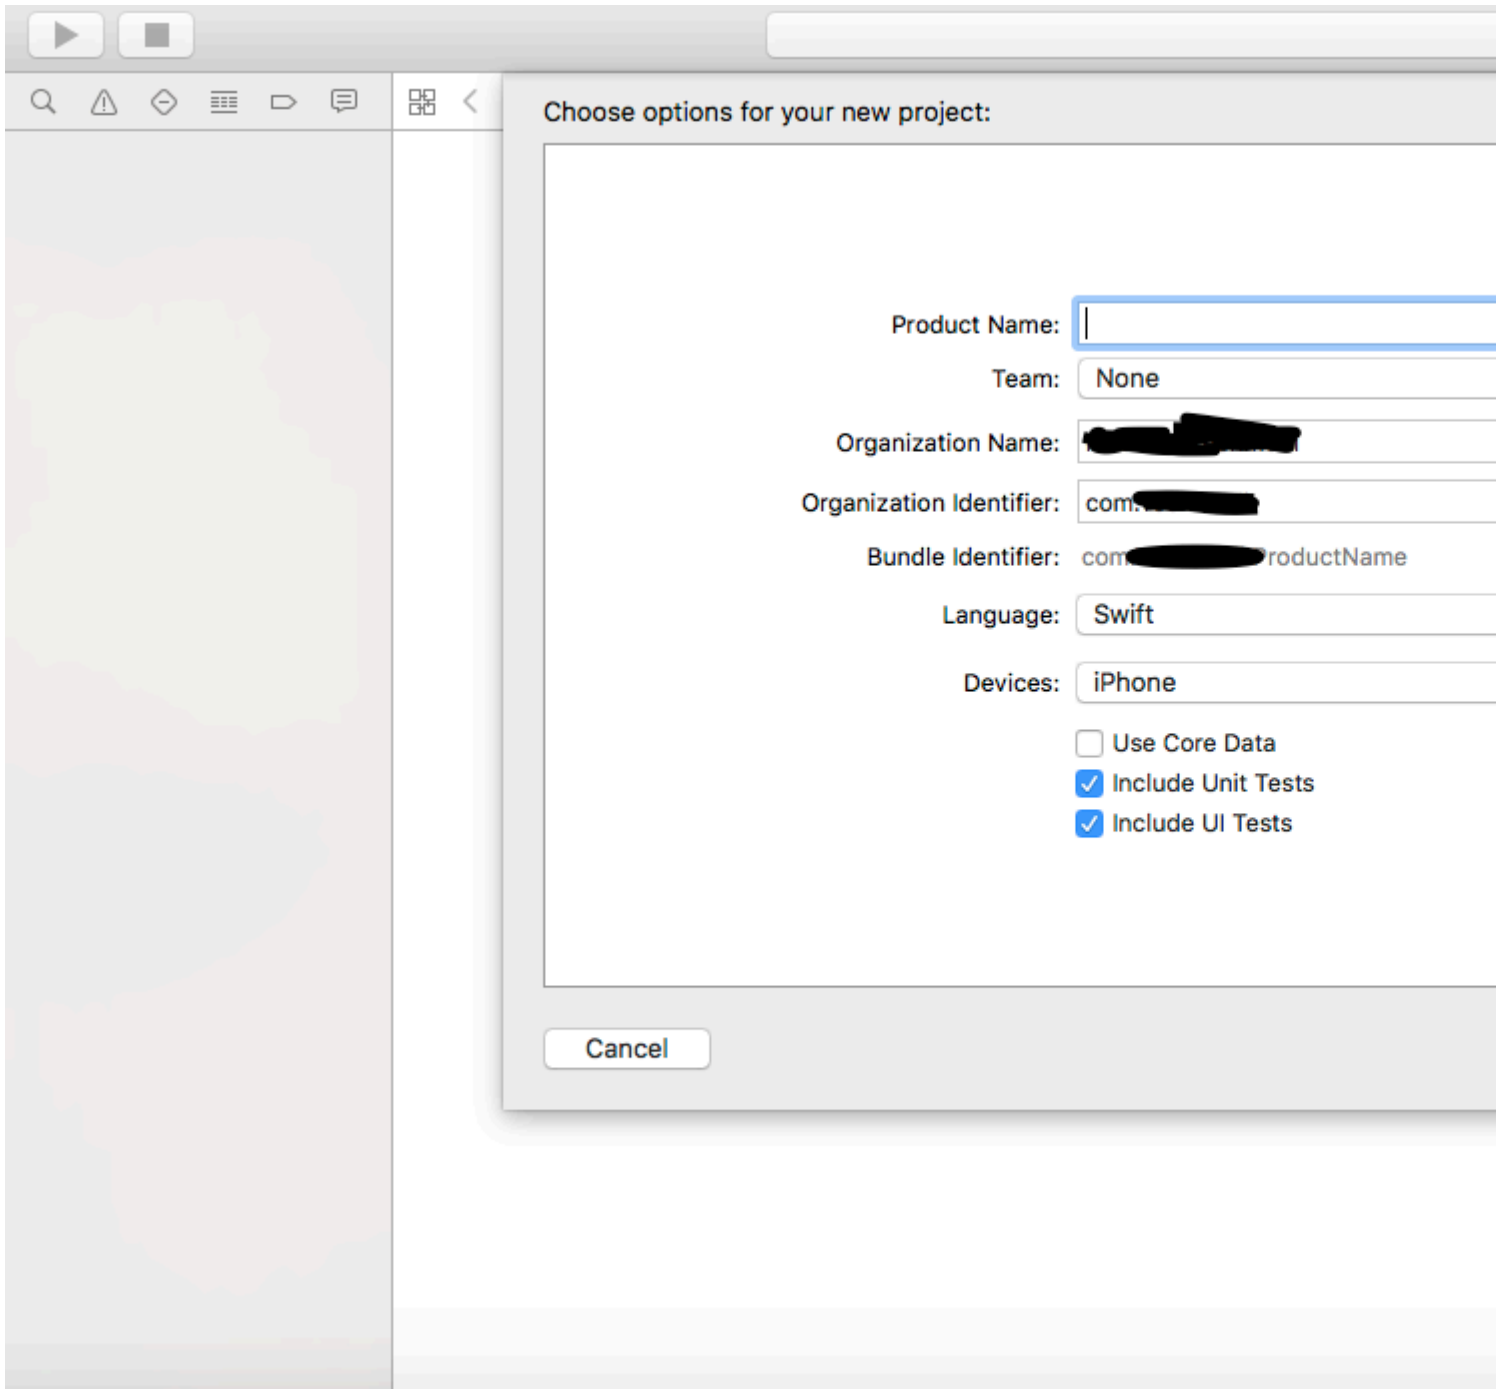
Choose options for your new project:

Product Name:

Team: None

Organization Name: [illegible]

Organization Identifier: com.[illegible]

Bundle Identifier: com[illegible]roductName

Language: Swift

Devices: iPhone

Use Core Data

Include Unit Tests

Include UI Tests

Cancel